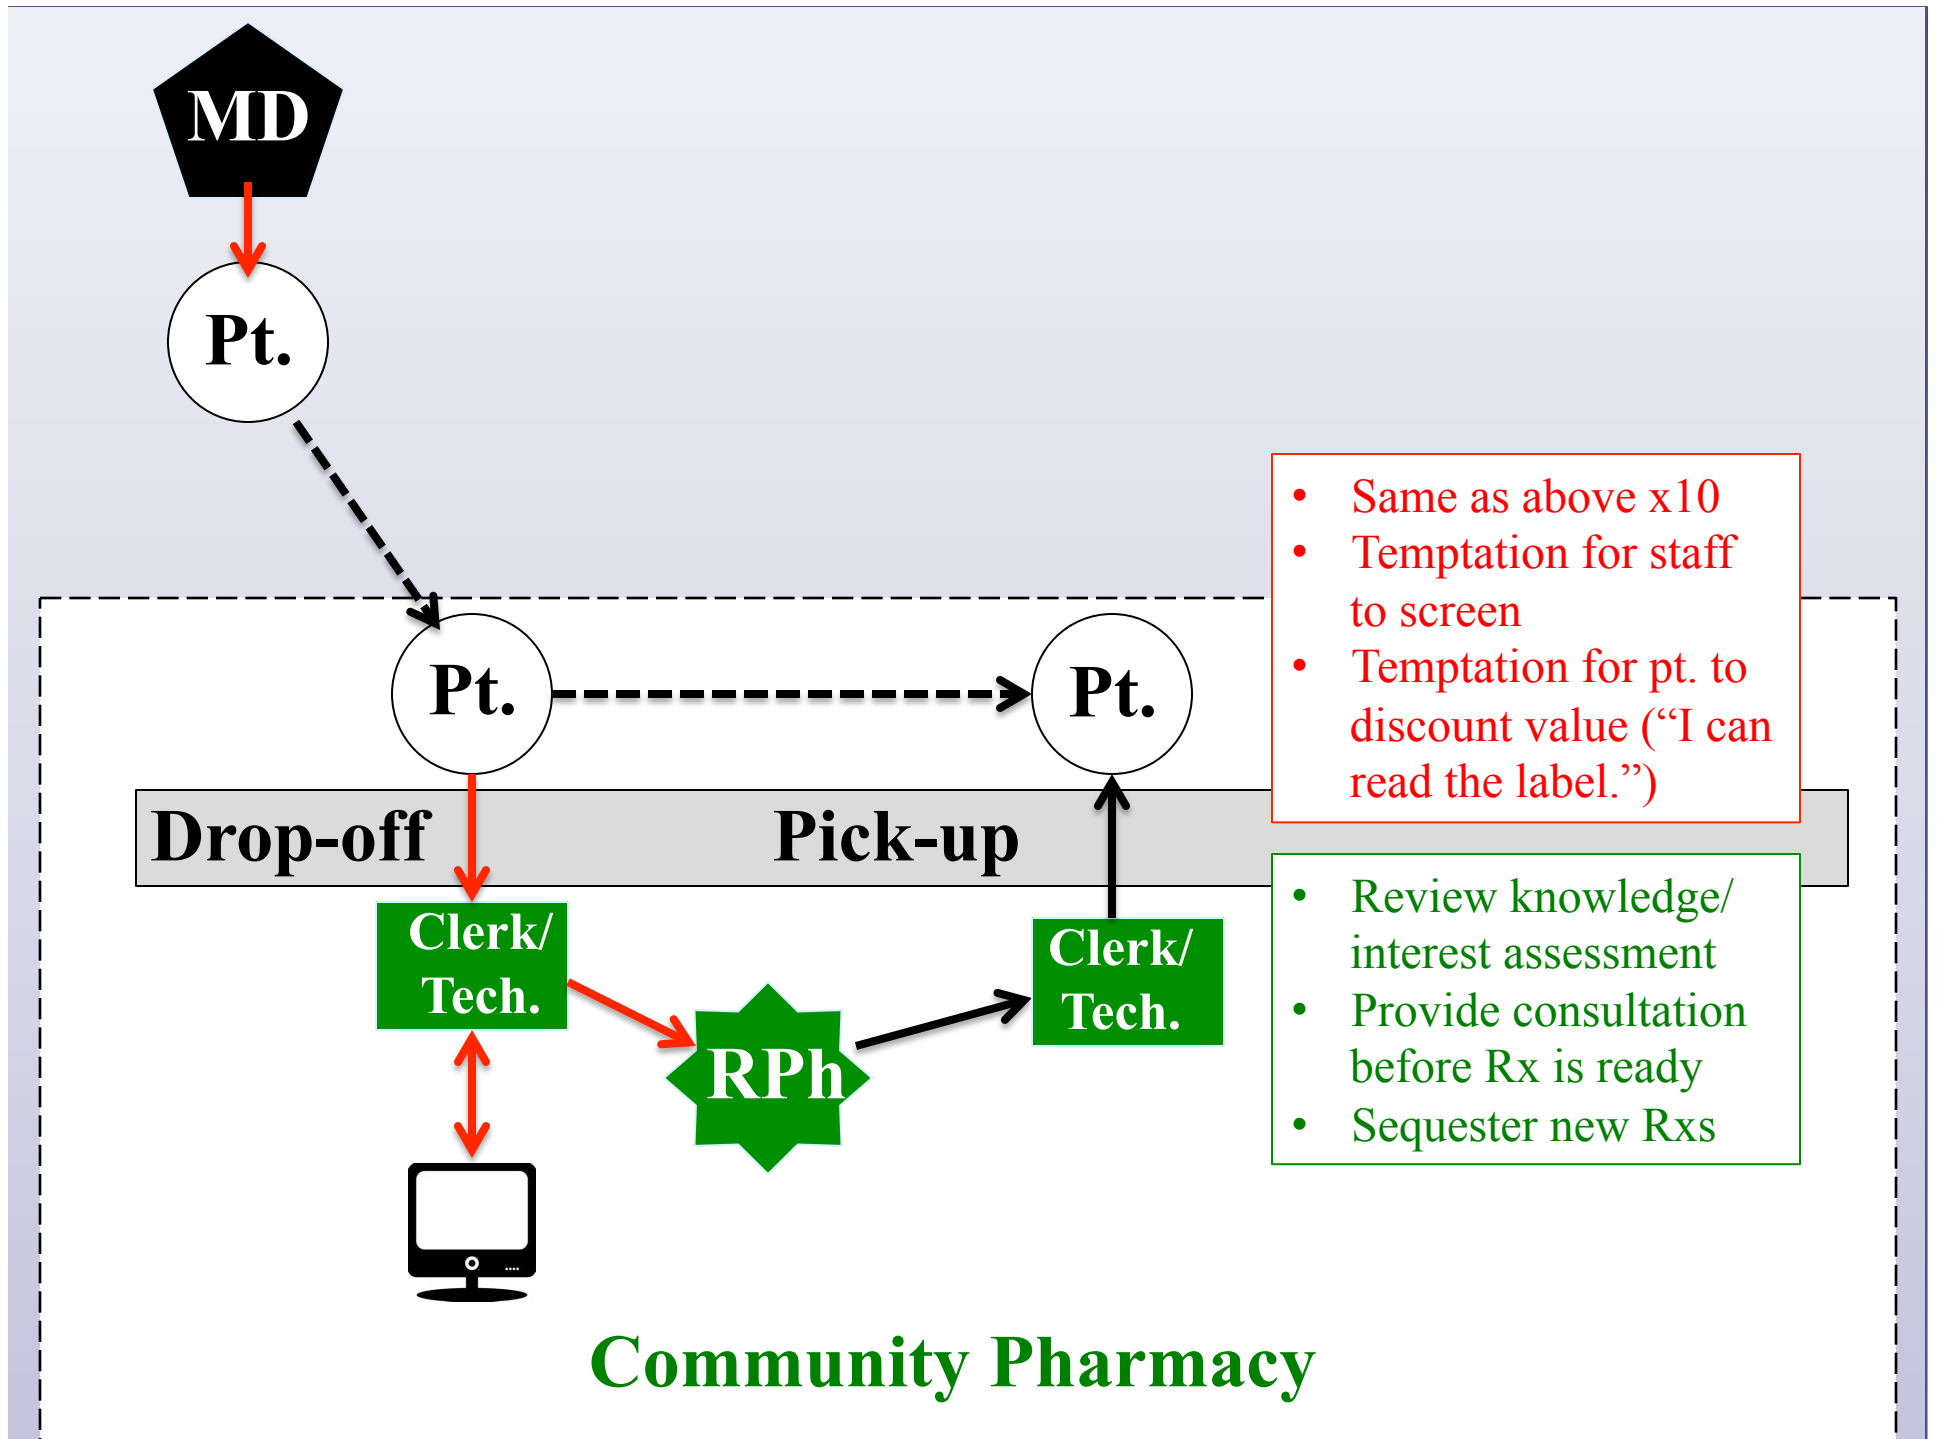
MD

Pt.

Pt.

Pt.

- Same as above x10
- Temptation for staff to screen
- Temptation for pt. to discount value (“I can read the label.”)

Drop-off

Pick-up

Clerk/ Tech.

RPh

Clerk/ Tech.

- Review knowledge/ interest assessment
- Provide consultation before Rx is ready
- Sequester new Rxs

Community Pharmacy